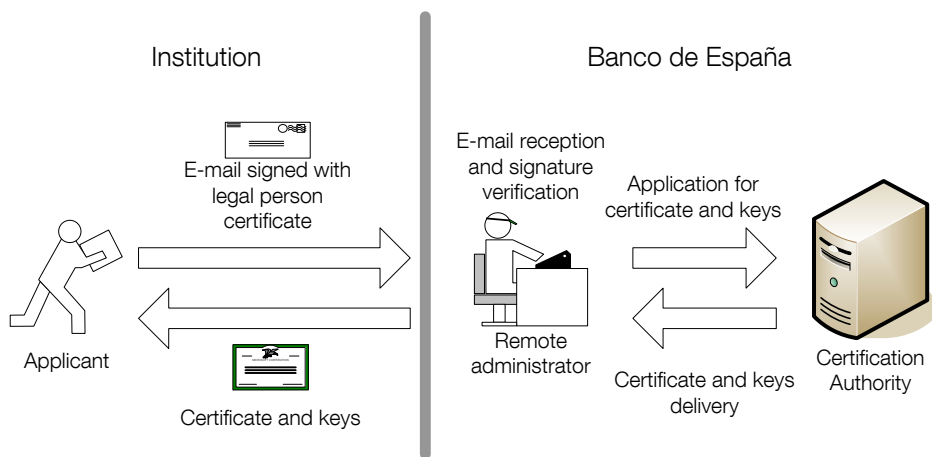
Institution

Banco de España

E-mail signed with legal person certificate

E-mail reception and signature verification

Application for certificate and keys

Applicant

Remote administrator

Certification Authority

Certificate and keys

Certificate and keys delivery